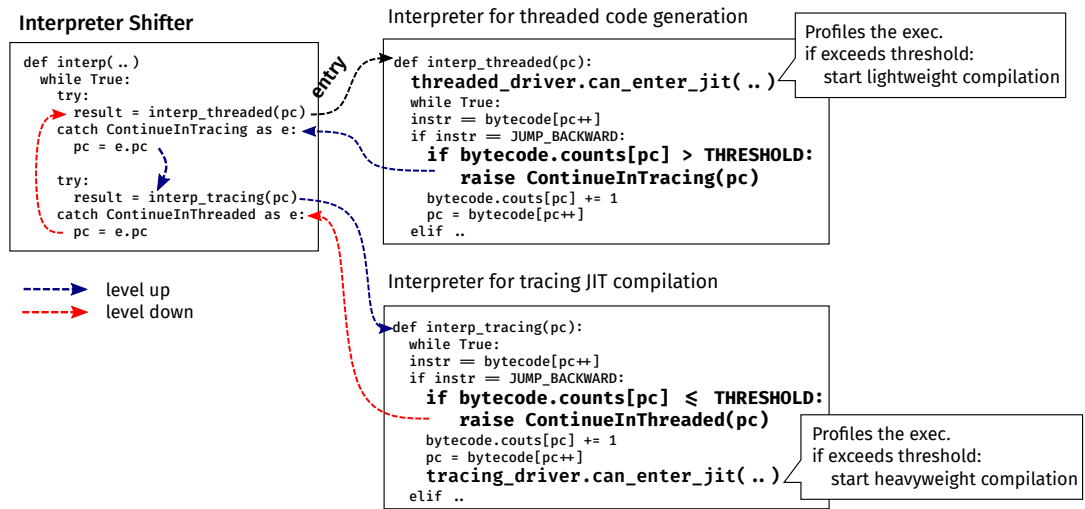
Interpreter Shifter

def interp(..)
 while True:
  try:
   result = interp_threaded(pc)
  catch ContinueInTracing as e:
   pc = e.pc

  try:
   result = interp_tracing(pc)
  catch ContinueInThreaded as e:
   pc = e.pc

entry

level up
level down

Interpreter for threaded code generation

def interp_threaded(pc):
 threaded_driver.can_enter_jit(..)
 while True:
 instr = bytecode[pc++]
 if instr == JUMP_BACKWARD:
  if bytecode.counts[pc] > THRESHOLD:
   raise ContinueInTracing(pc)
  bytecode.couts[pc] += 1
  pc = bytecode[pc++]
 elif ..

Profiles the exec.
if exceeds threshold:
start lightweight compilation

Interpreter for tracing JIT compilation

def interp_tracing(pc):
 while True:
 instr = bytecode[pc++]
 if instr == JUMP_BACKWARD:
  if bytecode.counts[pc] $\leqslant$ THRESHOLD:
   raise ContinueInThreaded(pc)
  bytecode.couts[pc] += 1
  pc = bytecode[pc++]
  tracing_driver.can_enter_jit(..)
 elif ..

Profiles the exec.
if exceeds threshold:
start heavyweight compilation